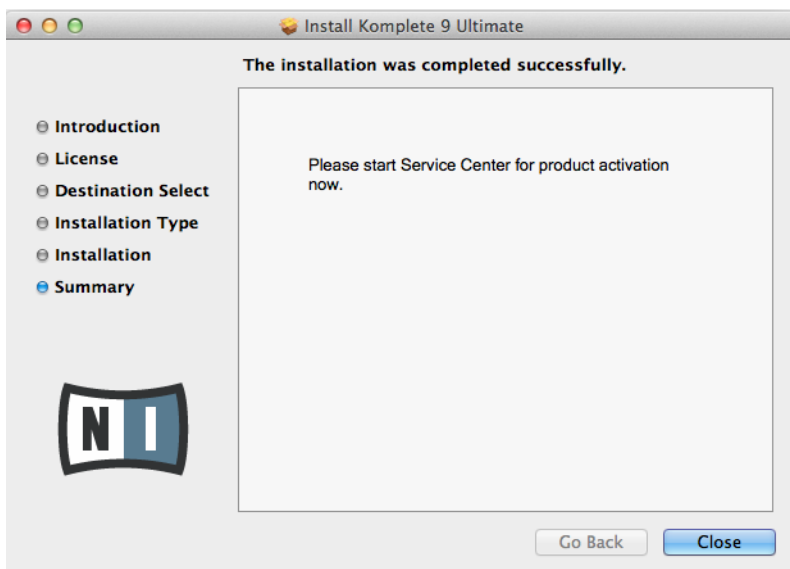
Install Komplete 9 Ultimate

The installation was completed successfully.

Introduction
License
Destination Select
Installation Type
Installation
Summary

Please start Service Center for product activation now.

NI

Go Back
Close